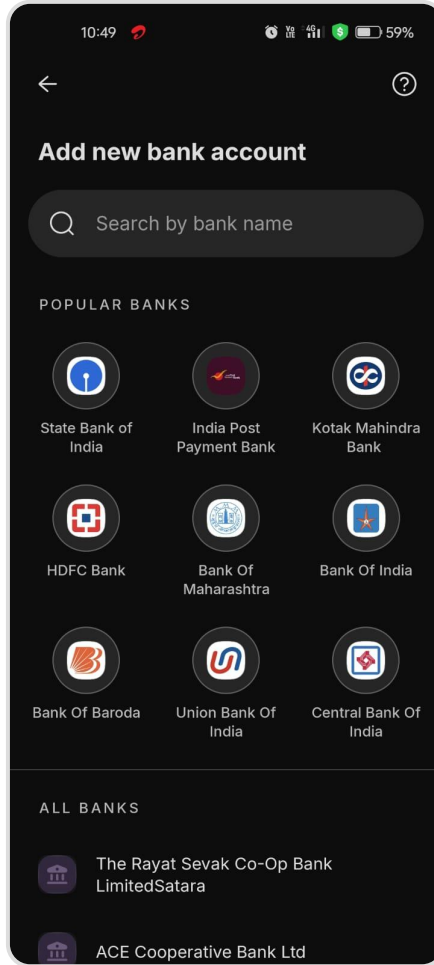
10:49

59%

Add new bank account

Search by bank name

POPULAR BANKS

State Bank of India

India Post Payment Bank

Kotak Mahindra Bank

HDFC Bank

Bank Of Maharashtra

Bank Of India

Bank Of Baroda

Union Bank Of India

Central Bank Of India

ALL BANKS

The Rayat Sevak Co-Op Bank LimitedSatara

ACE Cooperative Bank Ltd